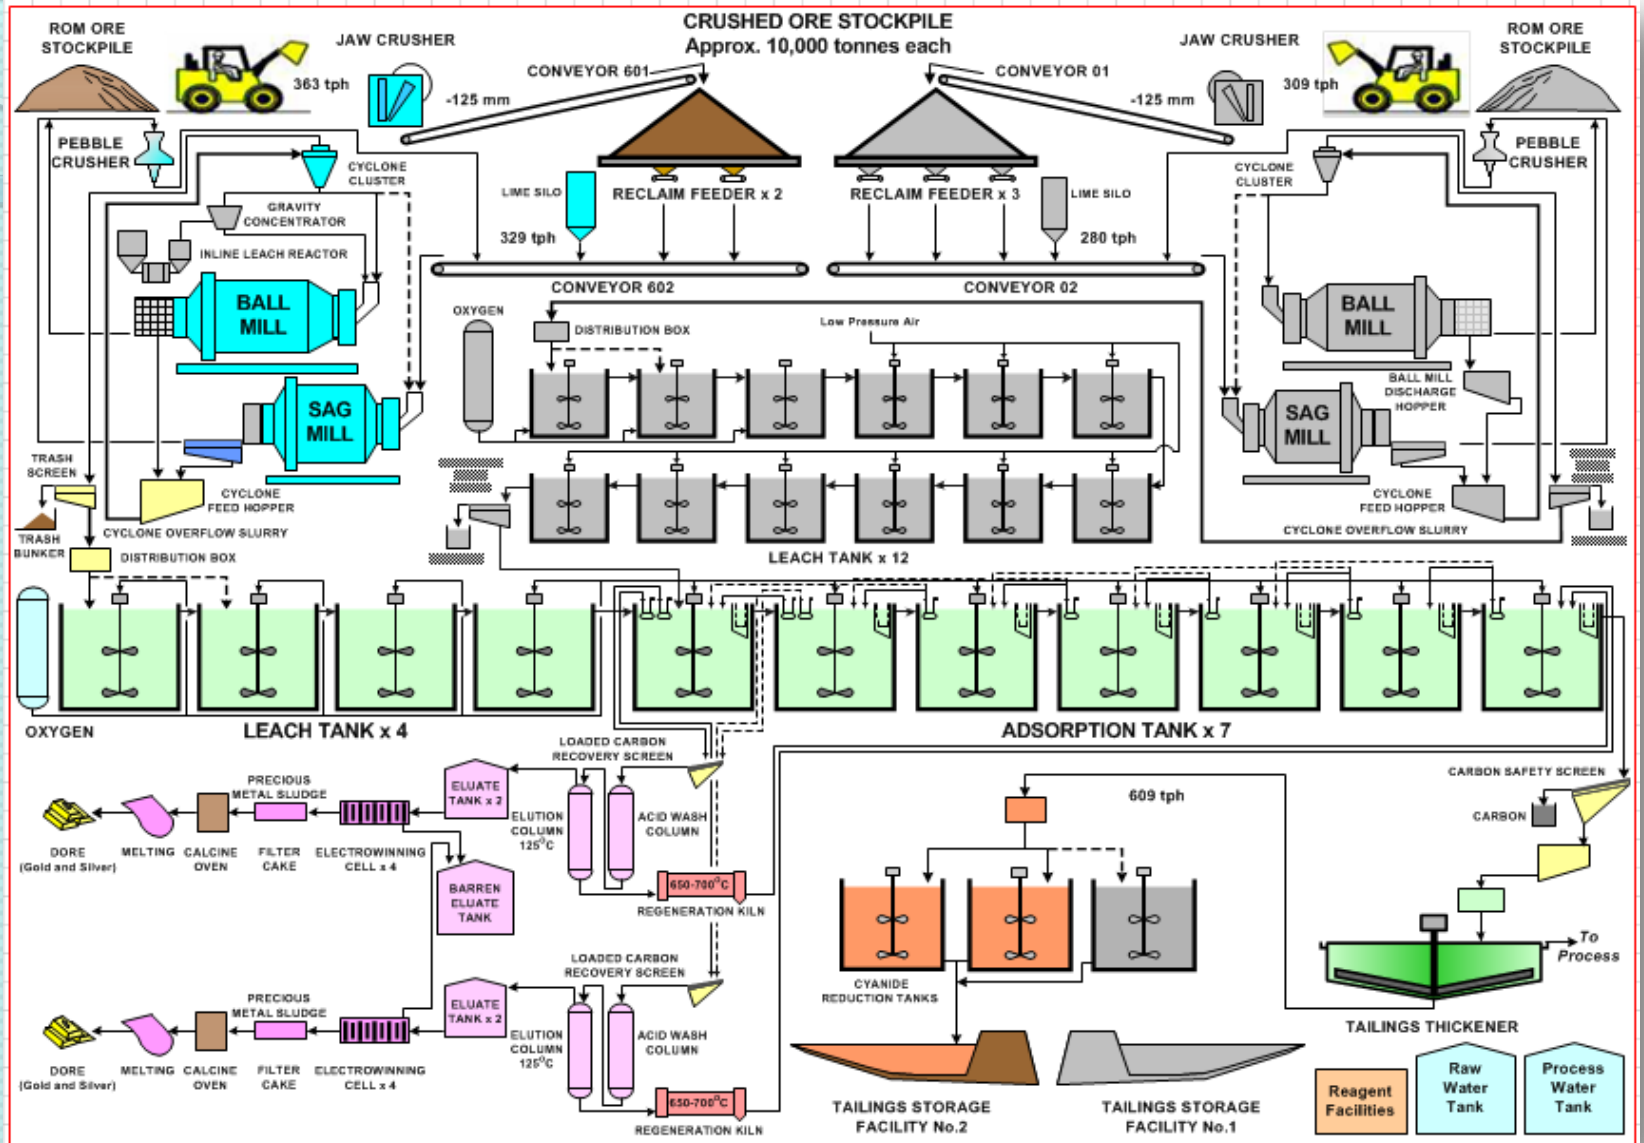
ROM ORE STOCKPILE

JAW CRUSHER

363 tph

-125 mm

CONVEYOR 601

CRUSHED ORE STOCKPILE
Approx. 10,000 tonnes each

CONVEYOR 01

-125 mm

JAW CRUSHER

309 tph

ROM ORE STOCKPILE

PEBBLE CRUSHER

CYCLONE CLUSTER

GRAVITY CONCENTRATOR

INLINE LEACH REACTOR

LIME SILO

329 tph

RECLAIM FEEDER x 2

RECLAIM FEEDER x 3

LIME SILO

280 tph

CYCLONE CLUSTER

PEBBLE CRUSHER

BALL MILL

CONVEYOR 602

CONVEYOR 02

OXYGEN

DISTRIBUTION BOX

Low Pressure Air

BALL MILL

SAG MILL

BALL MILL DISCHARGE HOPPER

SAG MILL

TRASH SCREEN

CYCLONE FEED HOPPER

CYCLONE FEED HOPPER

TRASH BUNKER

CYCLONE OVERFLOW SLURRY

CYCLONE OVERFLOW SLURRY

DISTRIBUTION BOX

LEACH TANK x 12

OXYGEN

LEACH TANK x 4

ADSORPTION TANK x 7

LOADED CARBON RECOVERY SCREEN

PRECIOUS METAL SLUDGE

ELUATE TANK x 2

ELUTION COLUMN 125°C

ACID WASH COLUMN

DORE (Gold and Silver)

MELTING

CALCINE OVEN

FILTER CAKE

ELECTROWINNING CELL x 4

BARREN ELUATE TANK

650-700°C

REGENERATION KILN

609 tph

CARBON SAFETY SCREEN

CARBON

To Process

LOADED CARBON RECOVERY SCREEN

PRECIOUS METAL SLUDGE

ELUATE TANK x 2

ELUTION COLUMN 125°C

ACID WASH COLUMN

CYANIDE REDUCTION TANKS

TAILINGS THICKENER

DORE (Gold and Silver)

MELTING

CALCINE OVEN

FILTER CAKE

ELECTROWINNING CELL x 4

650-700°C

REGENERATION KILN

TAILINGS STORAGE FACILITY No.2

TAILINGS STORAGE FACILITY No.1

Reagent Facilities

Raw Water Tank

Process Water Tank